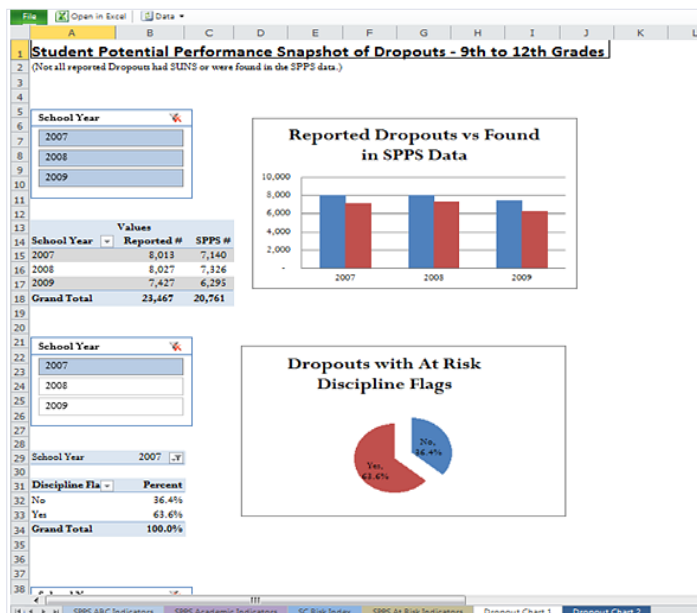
File | Open in Excel | Data

A B C D E F G H I J K L

1 Student Potential Performance Snapshot of Dropouts - 9th to 12th Grades
2 (Not all reported Dropouts had SUNS or were found in the SPPS data.)

School Year
2007
2008
2009

Values

| School Year | Reported # | SPPS # |
|---|---|---|
| 2007 | 8,013 | 7,140 |
| 2008 | 8,027 | 7,326 |
| 2009 | 7,427 | 6,295 |
| Grand Total | 23,467 | 20,761 |

Reported Dropouts vs Found in SPPS Data

10,000
8,000
6,000
4,000
2,000
-
2007
2008
2009

School Year
2007
2008
2009

School Year 2007

| Discipline Fla | Percent |
|---|---|
| No | 36.4% |
| Yes | 63.6% |
| Grand Total | 100.0% |

Dropouts with At Risk Discipline Flags

No, 36.4%
Yes, 63.6%

SPPS ABC Indicators | SPPS Academic Indicators | SC Risk Index | SPPS At Risk Indicators | Dropout Chart 1 | Dropout Chart 2